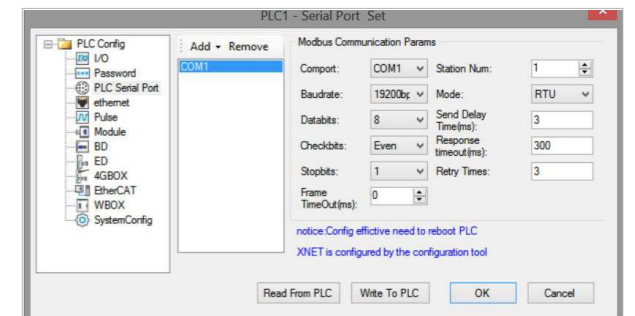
PLC1 - Serial Port Set

PLC Config
I/O
Password
PLC Serial Port
ethernet
Pulse
Module
BD
ED
4GBOX
EtherCAT
WBOX
SystemConfig

Add ▾ Remove
COM1

Modbus Communication Params

Comport: COM1
Station Num: 1
Baudrate: 19200bp
Mode: RTU
Databits: 8
Send Delay Time(ms): 3
Checkbits: Even
Response timeout(ms): 300
Stopbits: 1
Retry Times: 3
Frame TimeOut(ms): 0

notice:Config effictive need to reboot PLC

XNET is configured by the configuration tool

Read From PLC
Write To PLC
OK
Cancel